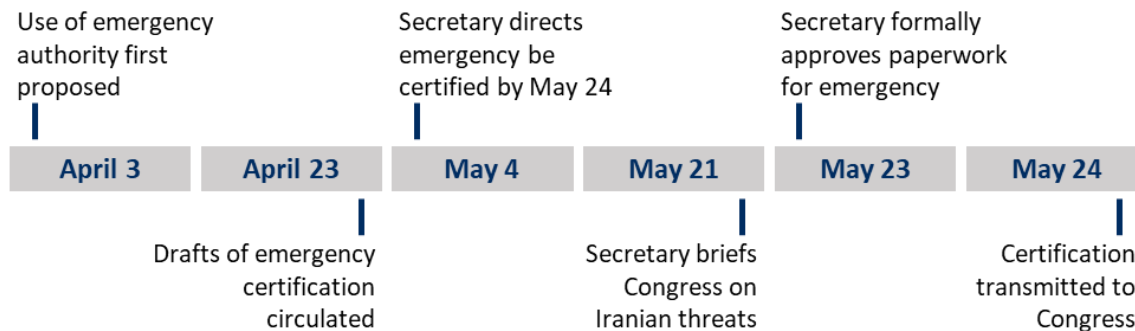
Use of emergency authority first proposed

Secretary directs emergency be certified by May 24

Secretary formally approves paperwork for emergency

April 3

April 23

May 4

May 21

May 23

May 24

Drafts of emergency certification circulated

Secretary briefs Congress on Iranian threats

Certification transmitted to Congress